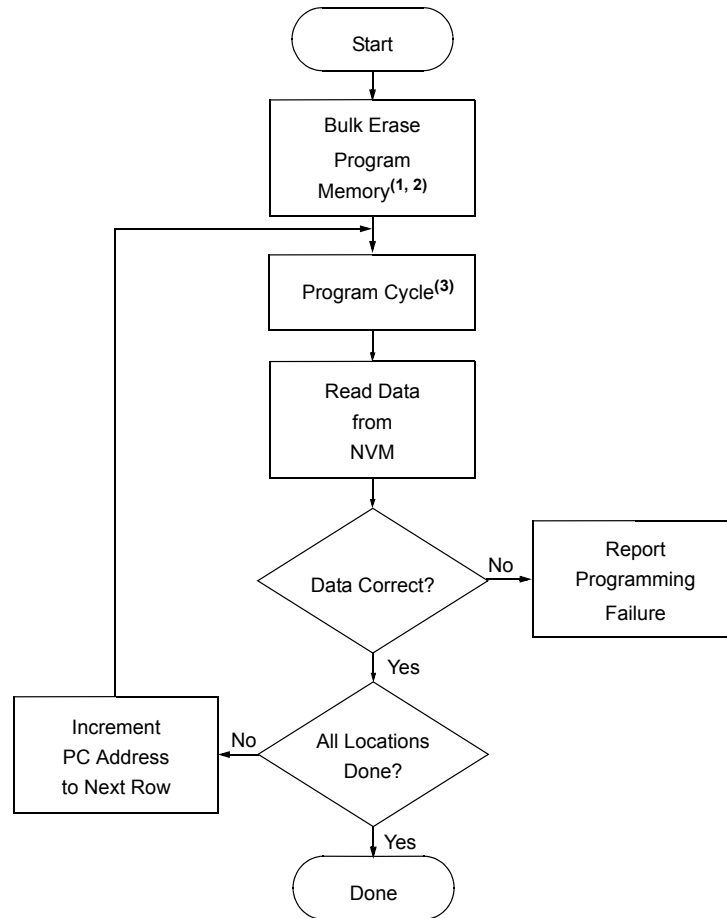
Start

Bulk Erase Program Memory$^{(1, 2)}$

Program Cycle$^{(3)}$

Read Data from NVM

Data Correct?

No

Report Programming Failure

Yes

All Locations Done?

No

Increment PC Address to Next Row

Yes

Done